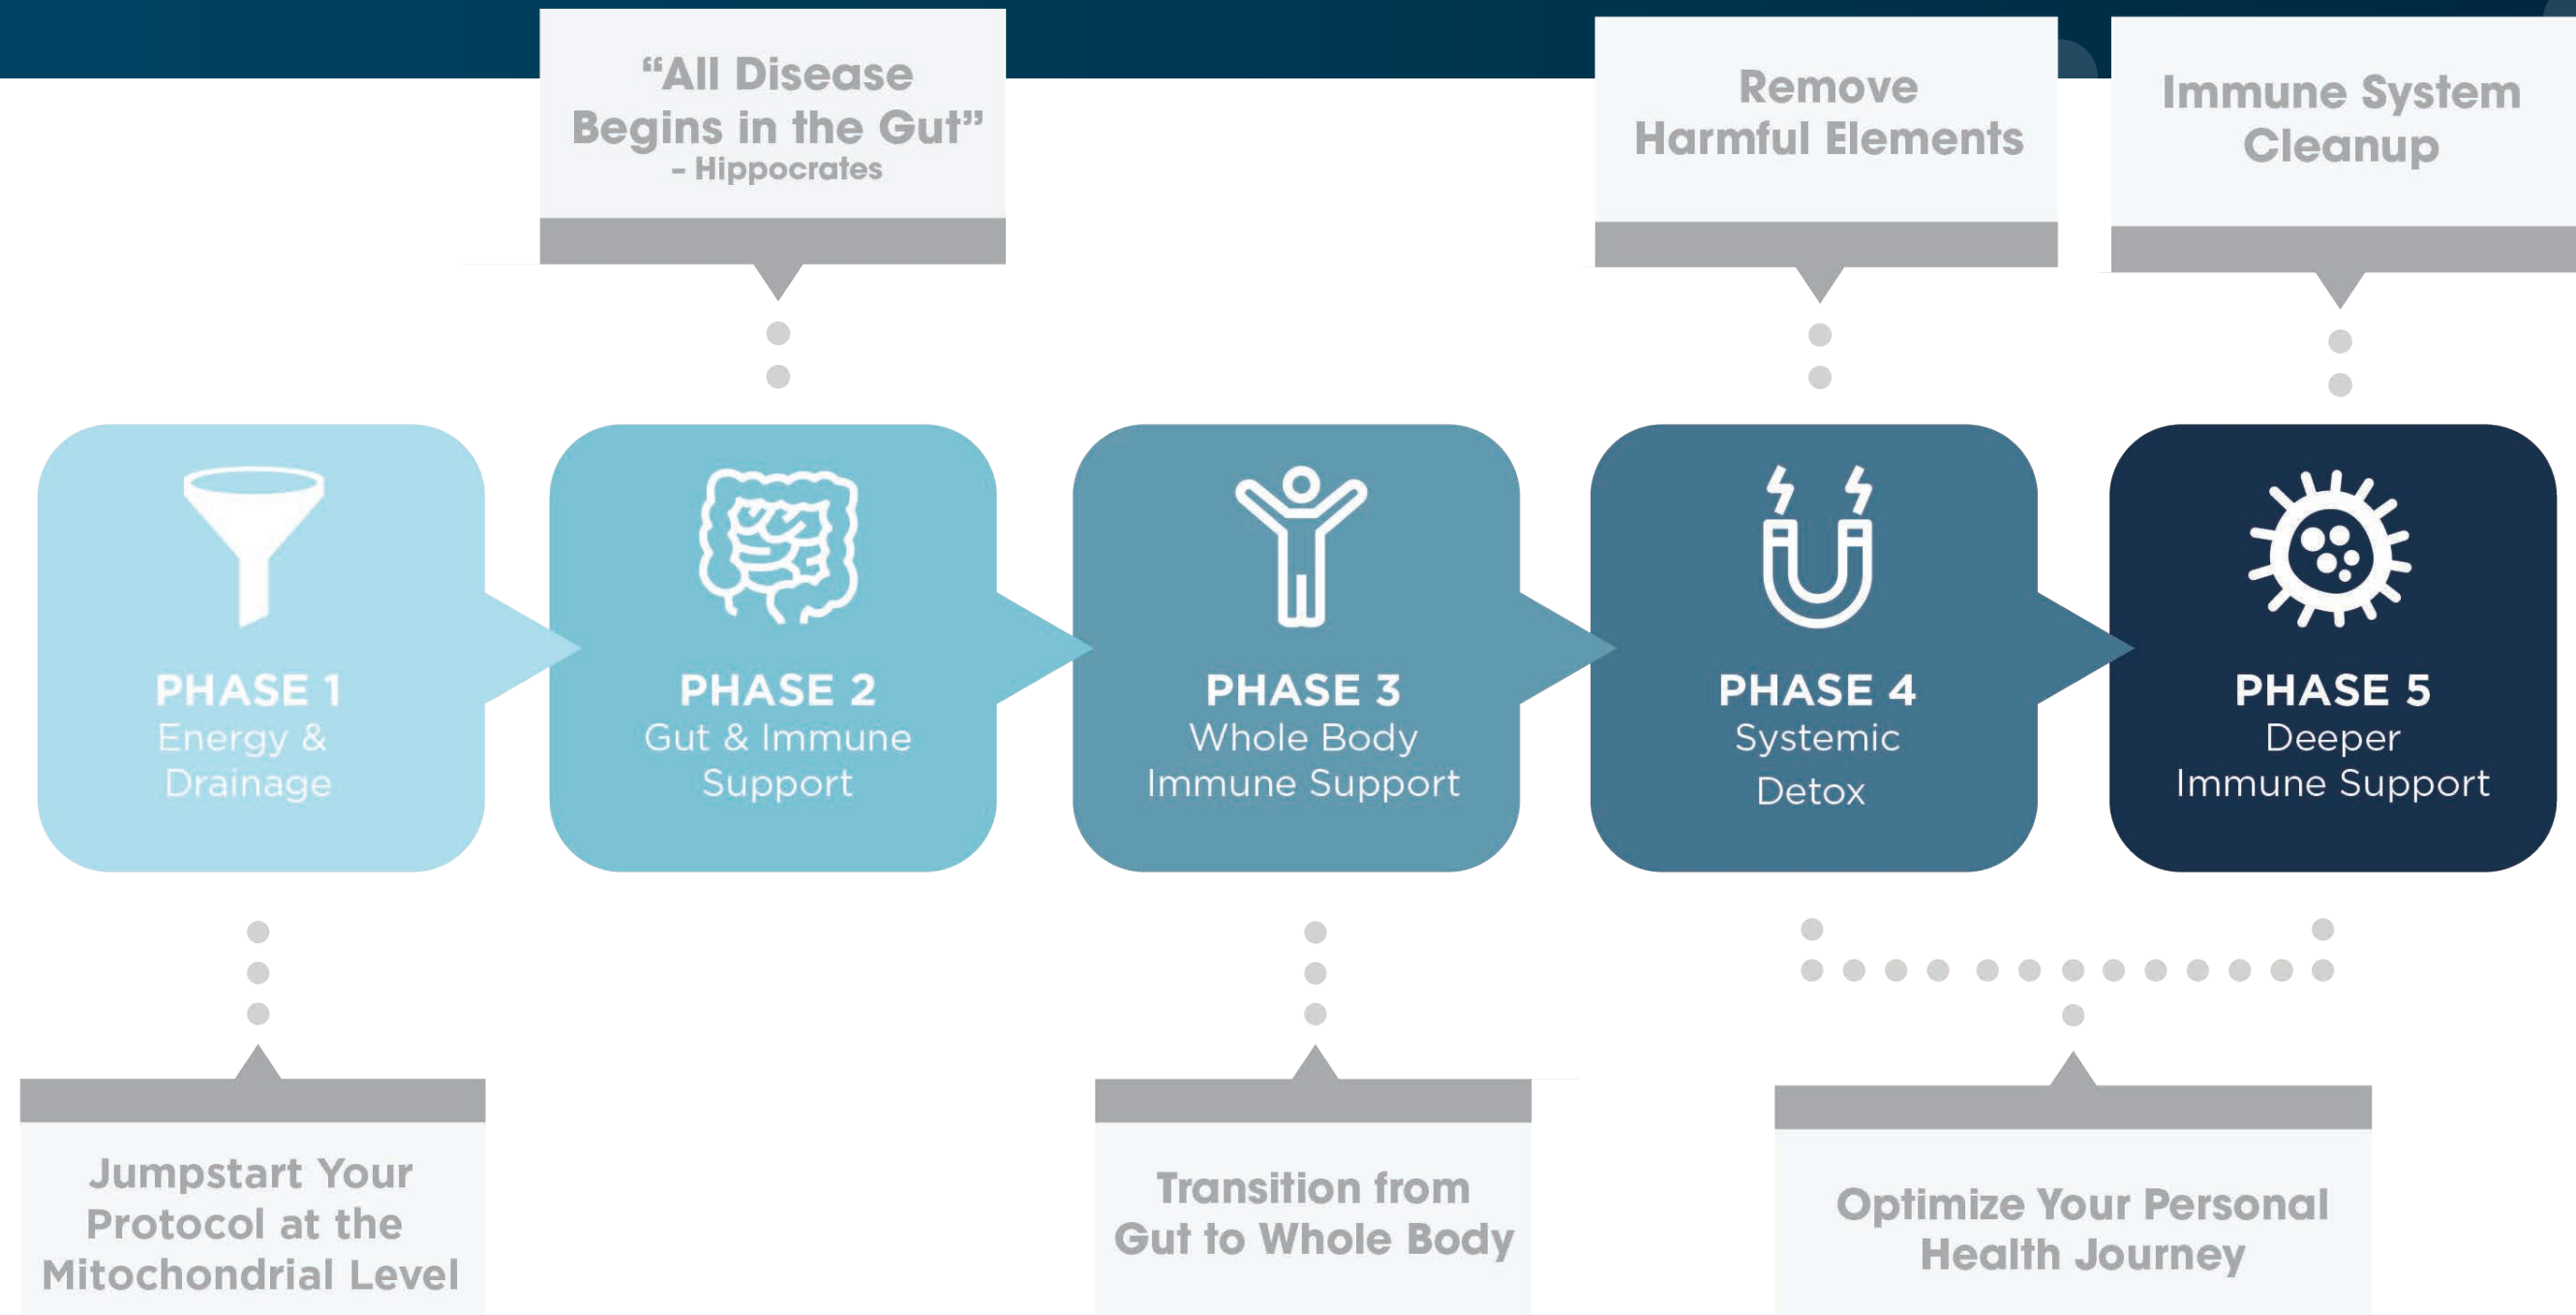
“All Disease Begins in the Gut”
- Hippocrates

Remove Harmful Elements

Immune System Cleanup

PHASE 1
Energy & Drainage

PHASE 2
Gut & Immune Support

PHASE 3
Whole Body Immune Support

PHASE 4
Systemic Detox

PHASE 5
Deeper Immune Support

Jumpstart Your Protocol at the Mitochondrial Level

Transition from Gut to Whole Body

Optimize Your Personal Health Journey